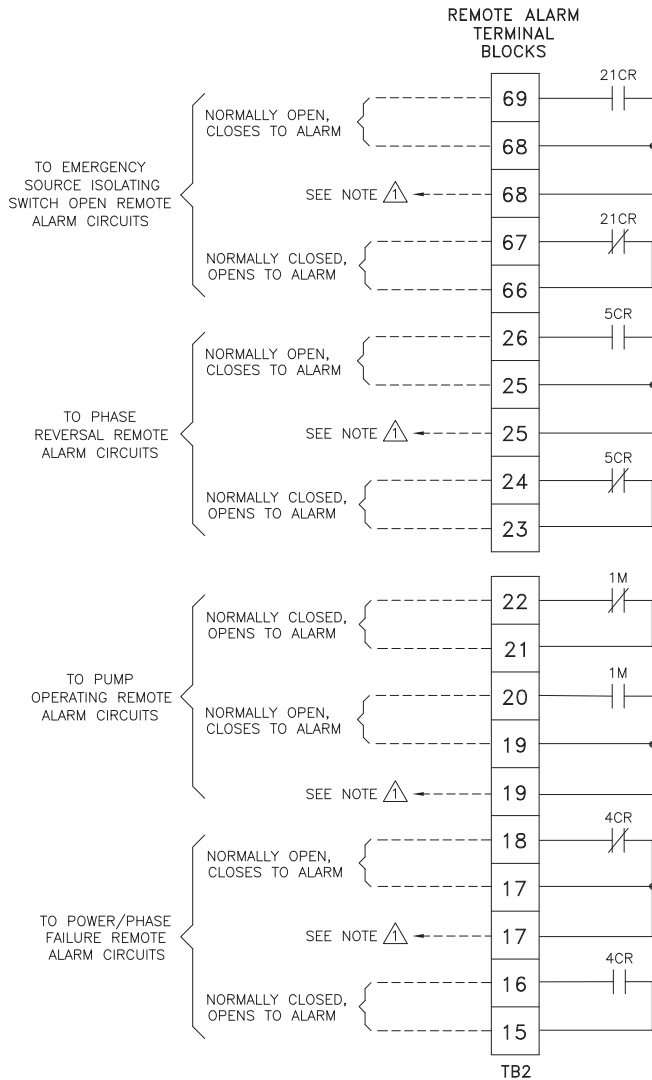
REMOTE ALARM TERMINAL BLOCKS

TO EMERGENCY SOURCE ISOLATING SWITCH OPEN REMOTE ALARM CIRCUITS

NORMALLY OPEN, CLOSES TO ALARM

69

21CR

68

SEE NOTE 1

68

NORMALLY CLOSED, OPENS TO ALARM

67

21CR

66

TO PHASE REVERSAL REMOTE ALARM CIRCUITS

NORMALLY OPEN, CLOSES TO ALARM

26

5CR

25

SEE NOTE 1

25

NORMALLY CLOSED, OPENS TO ALARM

24

5CR

23

TO PUMP OPERATING REMOTE ALARM CIRCUITS

NORMALLY CLOSED, OPENS TO ALARM

22

1M

21

NORMALLY OPEN, CLOSES TO ALARM

20

1M

19

SEE NOTE 1

19

TO POWER/PHASE FAILURE REMOTE ALARM CIRCUITS

NORMALLY OPEN, CLOSES TO ALARM

18

4CR

17

SEE NOTE 1

17

NORMALLY CLOSED, OPENS TO ALARM

16

4CR

15

TB2